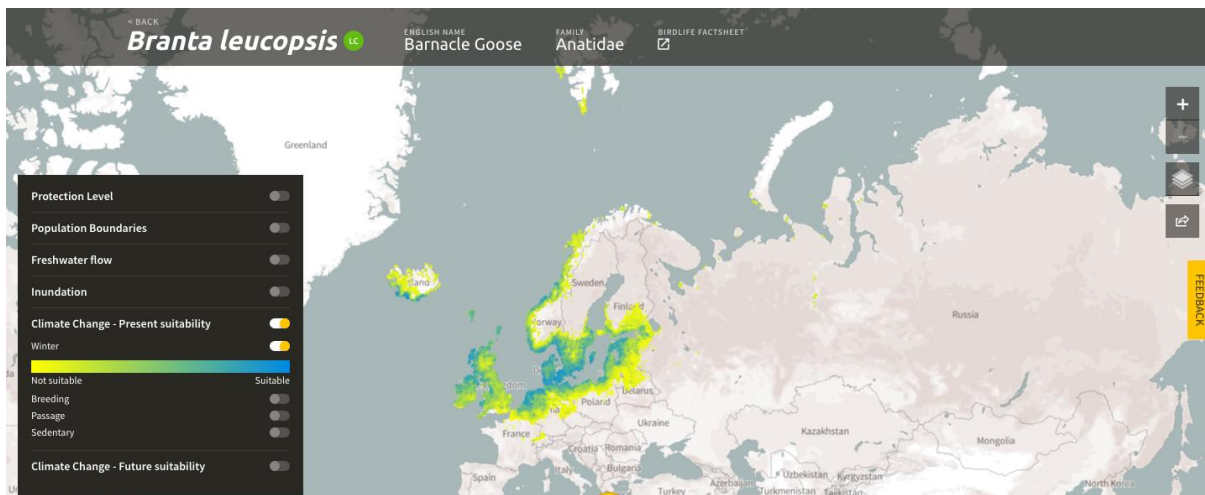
< BACK
Branta leucopsis LC
ENGLISH NAME
Barnacle Goose
FAMILY
Anatidae
BIRDLIFE FACTSHEET

Greenland

Protection Level
Population Boundaries
Freshwater flow
Inundation
Climate Change - Present suitability
Winter
Not suitable
Suitable
Breeding
Passage
Sedentary
Climate Change - Future suitability

Sweden
Finland
Norway
Iceland
Russia
Poland
Belarus
Ukraine
France
Romania
Bulgaria
Italy
Spain
Turkey
Azerbaijan
Uzbekistan
Kyrgyzstan
Turkmenistan
Kazakhstan
Mongolia
North Korea

FEEDBACK